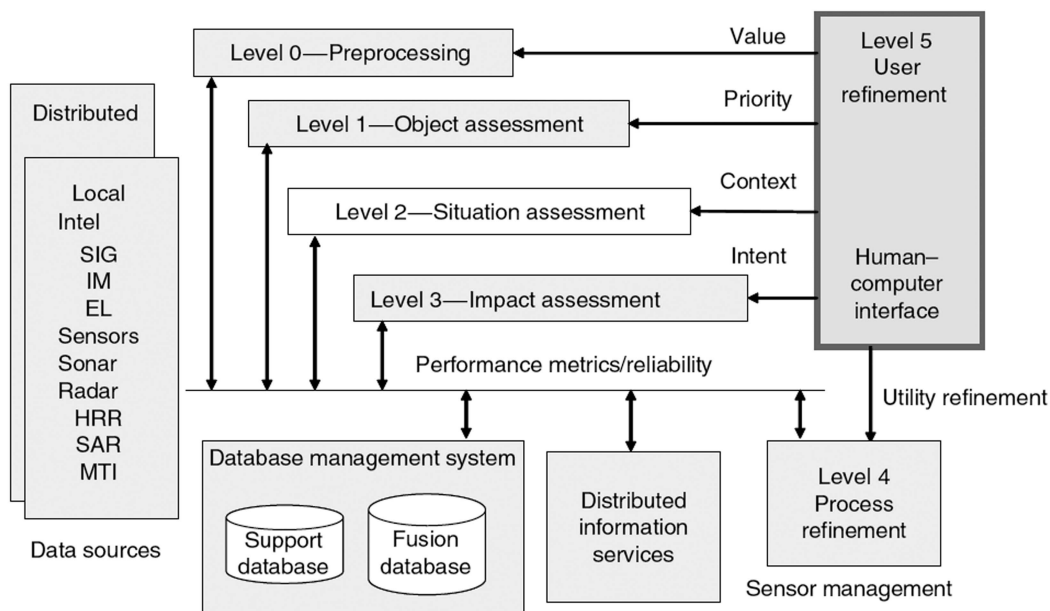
Distributed

Local
Intel
SIG
IM
EL
Sensors
Sonar
Radar
HRR
SAR
MTI

Data sources

Level 0—Preprocessing

Level 1—Object assessment

Level 2—Situation assessment

Level 3—Impact assessment

Value

Priority

Context

Intent

Level 5
User
refinement

Human–
computer
interface

Performance metrics/reliability

Utility refinement

Database management system

Support
database

Fusion
database

Distributed
information
services

Level 4
Process
refinement

Sensor management